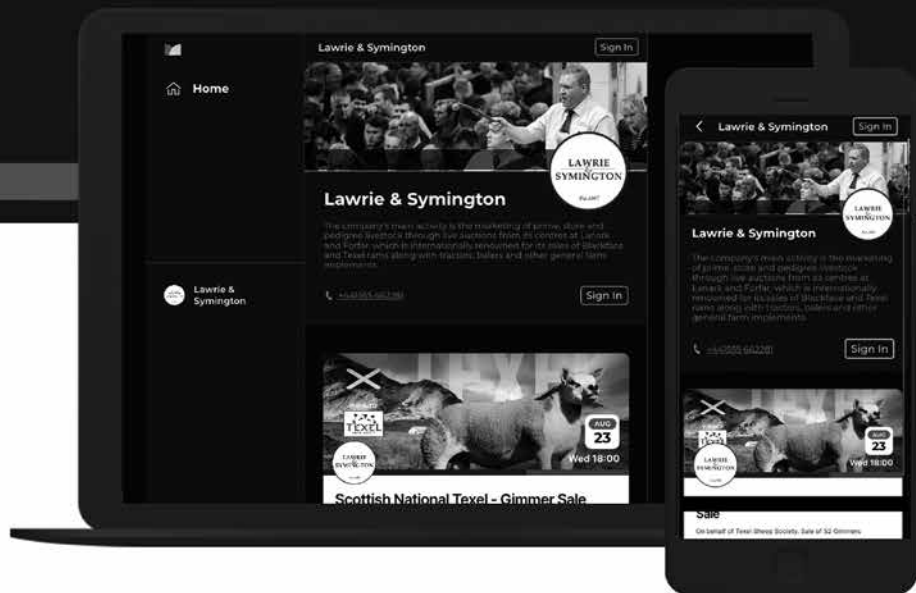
Home

Lawrie & Symington

Lawrie & Symington

Sign In

LAWRIE & SYMINGTON

Lawrie & Symington

The company's main activity is the marketing of prime, store and pedigree livestock through live auctions from its centres at Lanark and Forfar, which is internationally renowned for its sales of Blackface and Texel rams along with tractors, balers and other general farm implements.

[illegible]

Sign In

TEXEL

LAWRIE & SYMINGTON

AUG
23
Wed 18:00

Scottish National Texel - Gimmer Sale

Lawrie & Symington

Sign In

LAWRIE & SYMINGTON

Lawrie & Symington

The company's main activity is the marketing of prime, store and pedigree livestock through live auctions from its centres at Lanark and Forfar, which is internationally renowned for its sales of Blackface and Texel rams along with tractors, balers and other general farm implements.

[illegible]

Sign In

LAWRIE & SYMINGTON

AUG
23
Wed 18:00

Sale

On behalf of Texel Sheep Society. Sale of 52 Gimmers